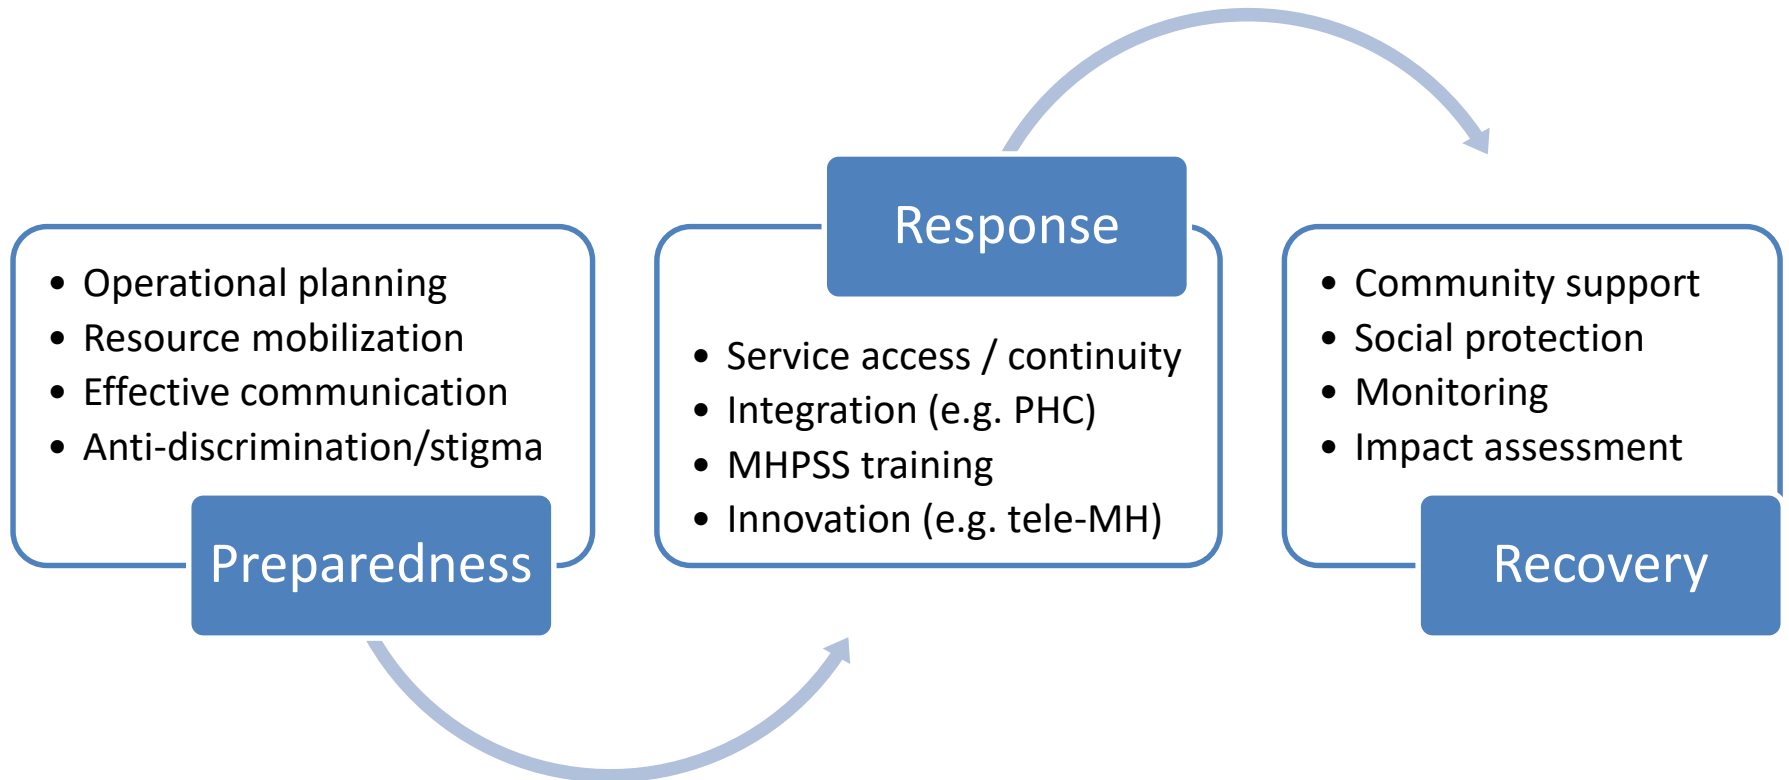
- Operational planning
- Resource mobilization
- Effective communication
- Anti-discrimination/stigma

Preparedness

Response

- Service access / continuity
- Integration (e.g. PHC)
- MHPSS training
- Innovation (e.g. tele-MH)

- Community support
- Social protection
- Monitoring
- Impact assessment

Recovery